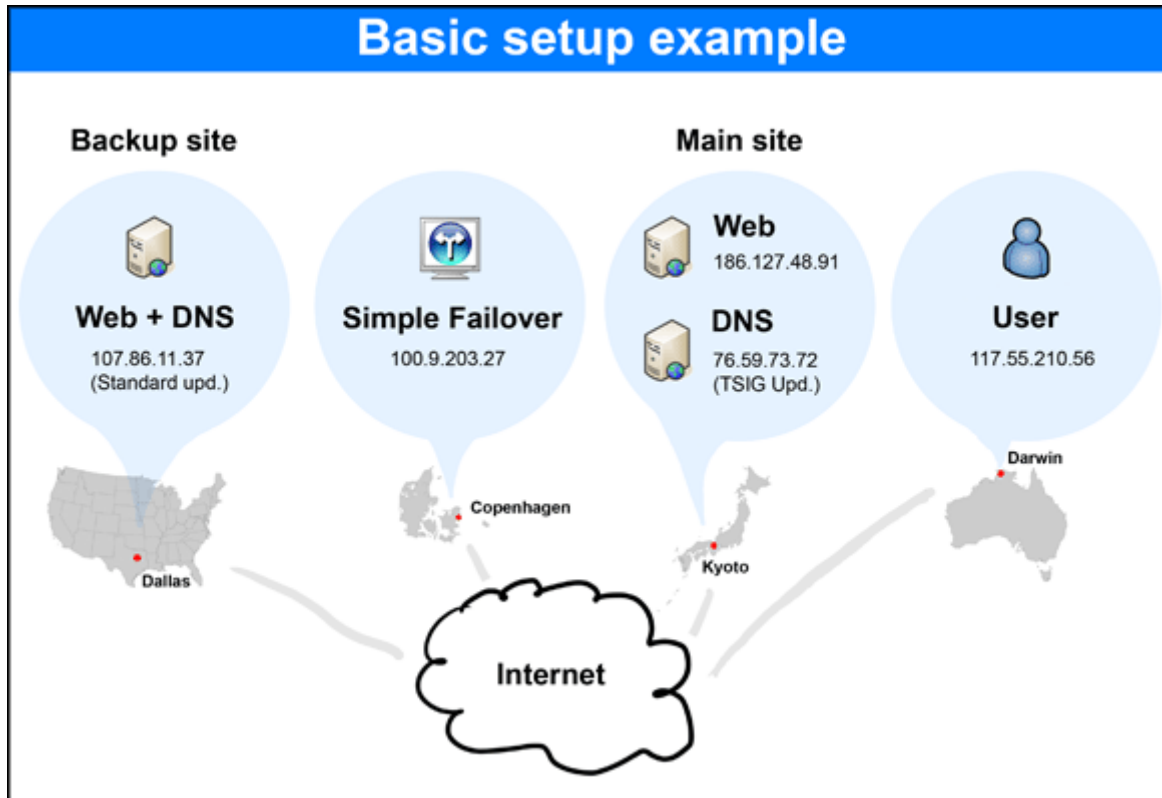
Basic setup example

Backup site

Web + DNS
107.86.11.37
(Standard upd.)

Simple Failover
100.9.203.27

Main site

Web
186.127.48.91

DNS
76.59.73.72
(TSIG Upd.)

User
117.55.210.56

Dallas

Copenhagen

Kyoto

Darwin

Internet